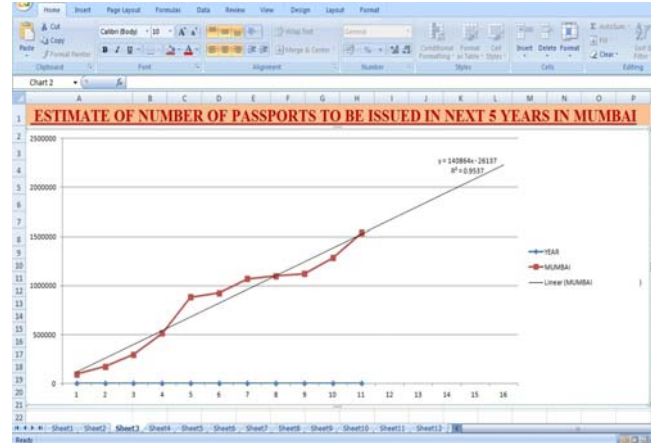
Home Insert Page Layout Formulas Data Review View Design Layout Format

Cut
Copy
Paste
Format Painter
Clipboard
Calibri (Body) 10
Font
Wrap Text
Merge & Center
Alignment
General
Number
Conditional Formatting
Format as Table
Cell Styles
Styles
Insert Delete Format
Cells
AutoSum
Fill
Clear
Sort & Filter
Editing

Chart 2
fx

A B C D E F G H I J K L M N O P

1 ESTIMATE OF NUMBER OF PASSPORTS TO BE ISSUED IN NEXT 5 YEARS IN MUMBAI

2500000
2000000
1500000
1000000
500000
0

y = 140864x - 26137
$R^2 = 0.9537$

YEAR
MUMBAI
Linear (MUMBAI)

1 2 3 4 5 6 7 8 9 10 11 12 13 14 15 16

Sheet1 Sheet2 Sheet3 Sheet4 Sheet5 Sheet6 Sheet7 Sheet8 Sheet9 Sheet10 Sheet11 Sheet12

Ready